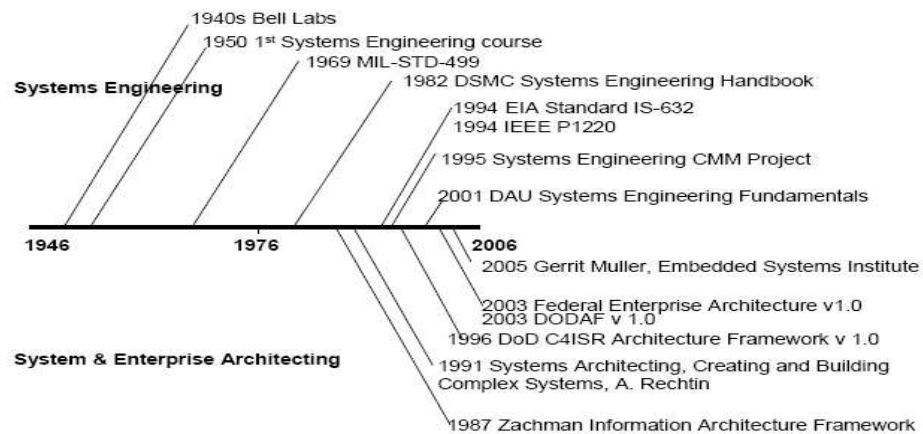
1940s Bell Labs

1950 1$^{st}$ Systems Engineering course

1969 MIL-STD-499

Systems Engineering

1982 DSMC Systems Engineering Handbook

1994 EIA Standard IS-632

1994 IEEE P1220

1995 Systems Engineering CMM Project

2001 DAU Systems Engineering Fundamentals

1946

1976

2006

2005 Gerrit Muller, Embedded Systems Institute

2003 Federal Enterprise Architecture v1.0

2003 DODAF v 1.0

1996 DoD C4ISR Architecture Framework v 1.0

System & Enterprise Architecting

1991 Systems Architecting, Creating and Building Complex Systems, A. Rechtin

1987 Zachman Information Architecture Framework